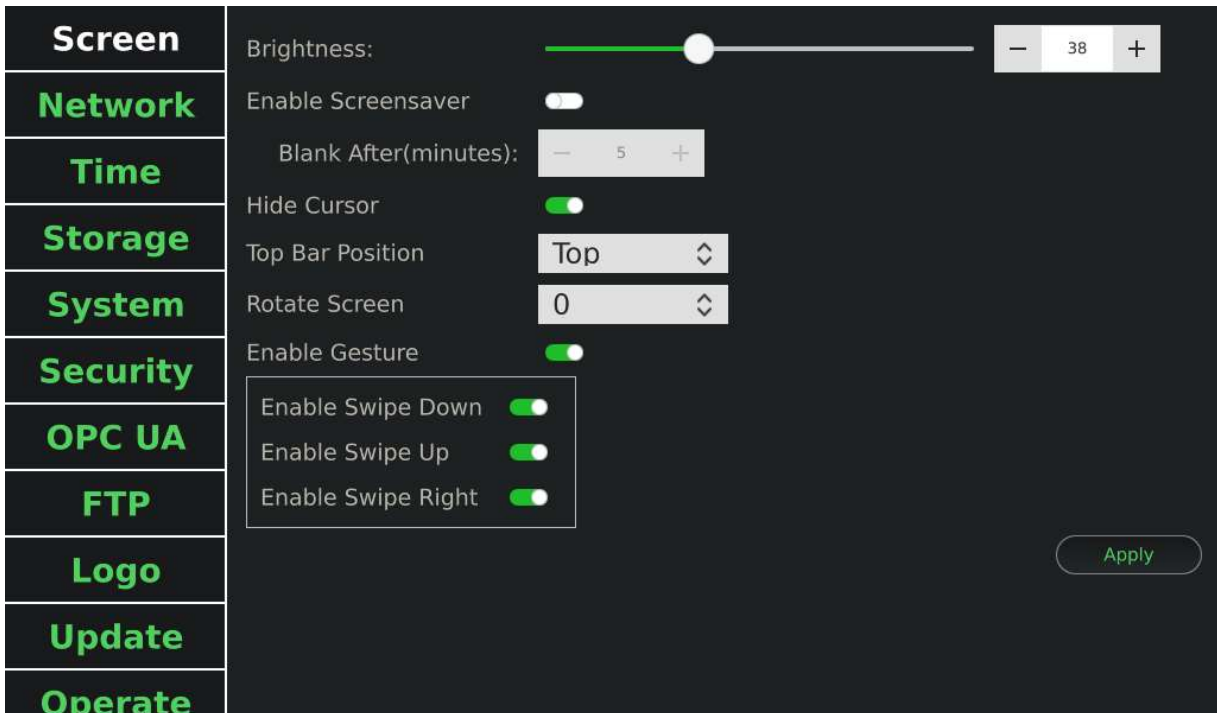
Screen
Network
Time
Storage
System
Security
OPC UA
FTP
Logo
Update
Operate

Brightness:
−
38
+

Enable Screensaver

Blank After(minutes):
−
5
+

Hide Cursor

Top Bar Position
Top

Rotate Screen
0

Enable Gesture

Enable Swipe Down
Enable Swipe Up
Enable Swipe Right

Apply